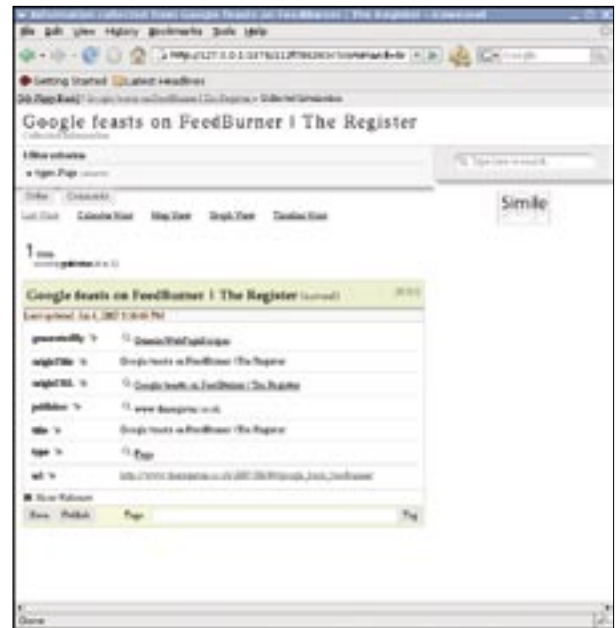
Information collected from Google feasts on FeedBurner | The Register - Iceweasel

File Edit View History Bookmarks Tools Help

Getting Started Latest Headlines

Google feasts on FeedBurner | The Register

Collected Information

Filter criteria

Simile

Google feasts on FeedBurner | The Register

Last updated: Jul 4, 2007 5:10:40 PM

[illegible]

originTitle Google feasts on FeedBurner | The Register

originURL Google feasts on FeedBurner | The Register

publisher www.theregister.co.uk

title Google feasts on FeedBurner | The Register

type Page

url http://www.theregister.co.uk/2007/06/04/google_buys_feedburner/

Show Referrers

Done